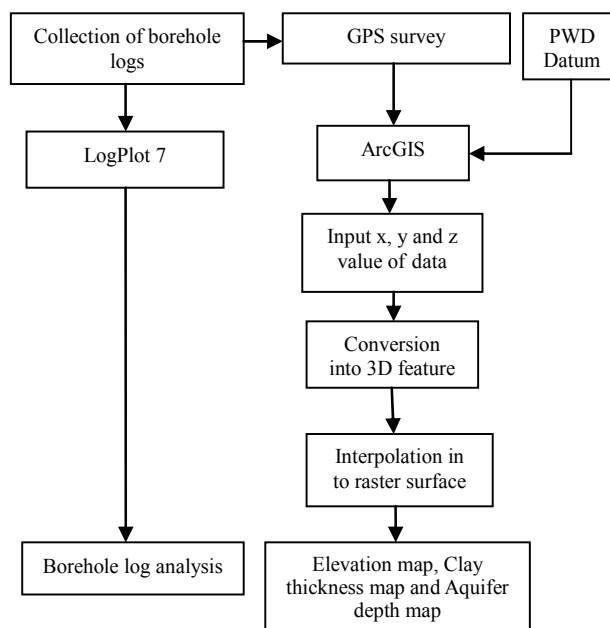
Collection of borehole logs

GPS survey

PWD Datum

LogPlot 7

ArcGIS

Input x, y and z value of data

Conversion into 3D feature

Interpolation in to raster surface

Borehole log analysis

Elevation map, Clay thickness map and Aquifer depth map